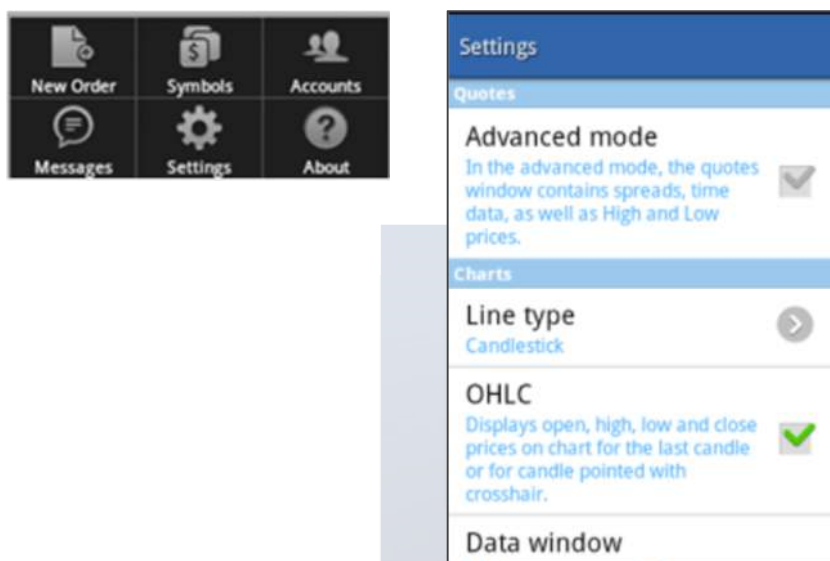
New Order
Symbols
Accounts
Messages
Settings
About

Settings
Quotes
Advanced mode
In the advanced mode, the quotes window contains spreads, time data, as well as High and Low prices.
Charts
Line type
Candlestick
OHLC
Displays open, high, low and close prices on chart for the last candle or for candle pointed with crosshair.
Data window